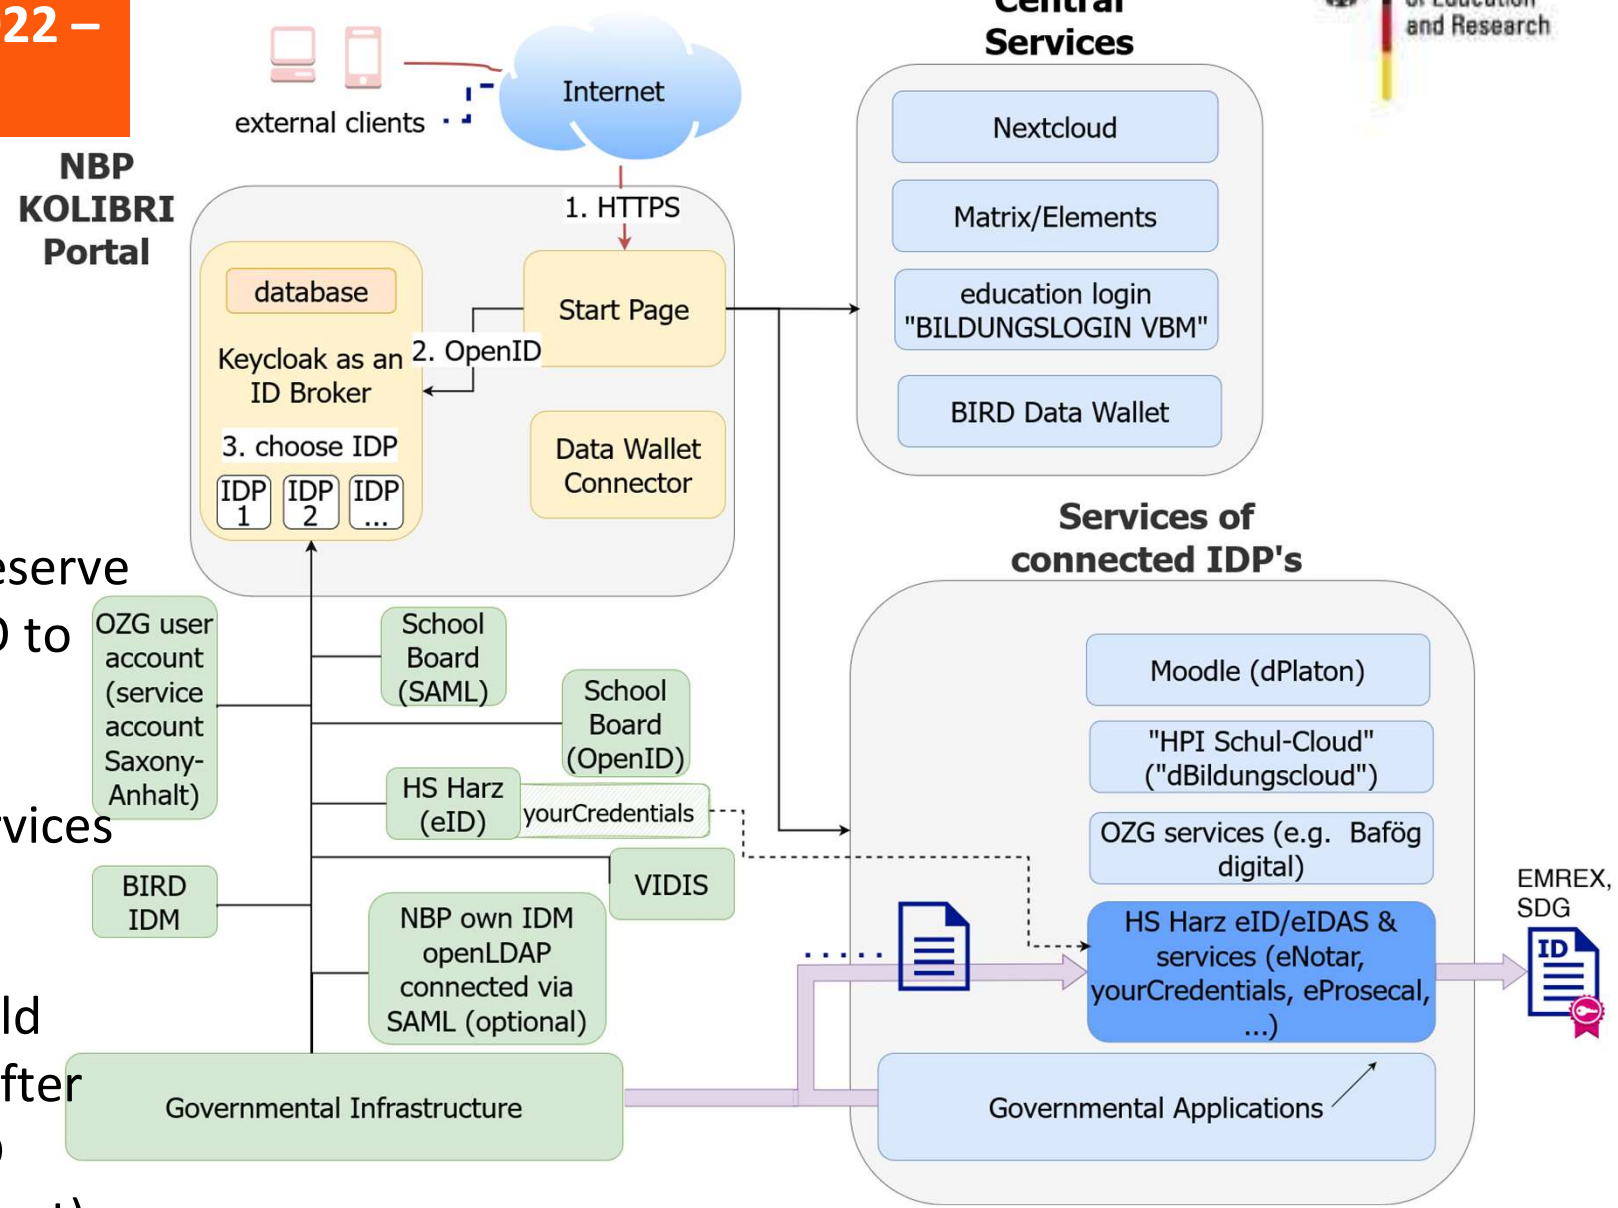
22 –

external clients

Internet

NBP KOLIBRI Portal

1. HTTPS

database

Keycloak as an ID Broker

2. OpenID

Start Page

3. choose IDP

IDP 1 IDP 2 IDP ...

Data Wallet Connector

Central Services

and Research

Nextcloud

Matrix/Elements

education login "BILDUNGSLOGIN VBM"

BIRD Data Wallet

Services of connected IDP's

eserve

) to

OZG user account (service account Saxony-Anhalt)

School Board (SAML)

School Board (OpenID)

vices

HS Harz (eID)

yourCredentials

VIDIS

BIRD IDM

NBP own IDM openLDAP connected via SAML (optional)

ld

fter

Governmental Infrastructure

Moodle (dPlaton)

"HPI Schul-Cloud" ("dBildungscloud")

OZG services (e.g. Bafög digital)

HS Harz eID/eIDAS & services (eNotar, yourCredentials, eProsecal, ...)

EMREX, SDG

ID

Governmental Applications